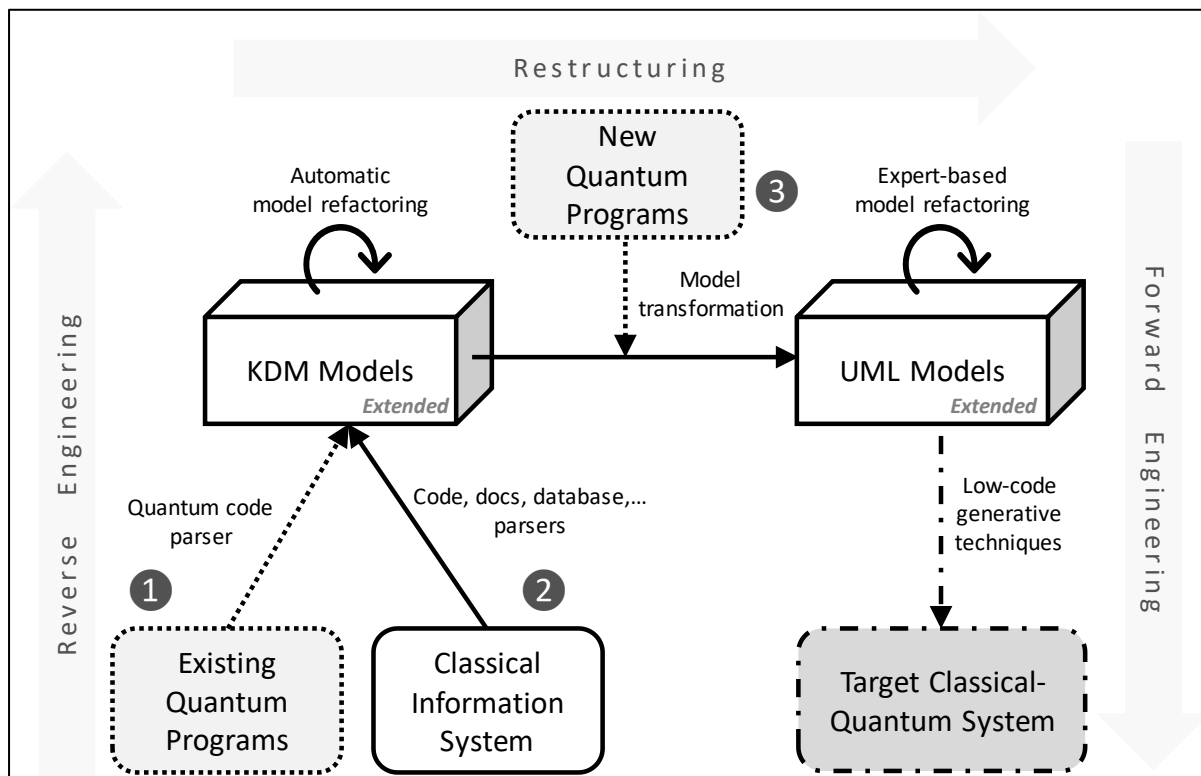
Restructuring

New Quantum Programs

3

Automatic model refactoring

Expert-based model refactoring

Model transformation

Reverse Engineering

KDM Models
Extended

UML Models
Extended

Forward Engineering

Quantum code parser

Code, docs, database,… parsers

Low-code generative techniques

1

2

Existing Quantum Programs

Classical Information System

Target Classical-Quantum System